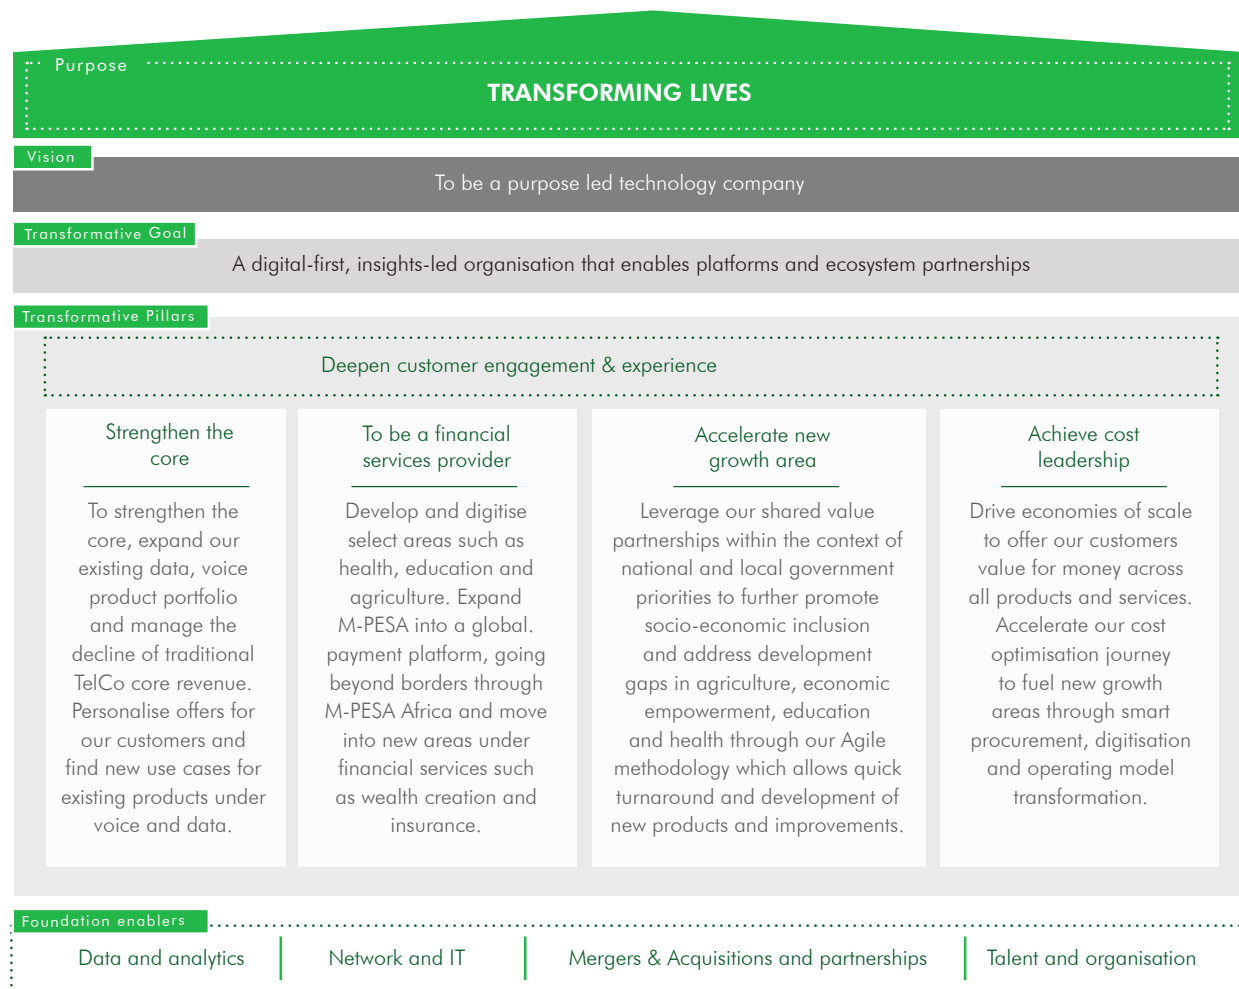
Purpose

TRANSFORMING LIVES

Vision

To be a purpose led technology company

Transformative Goal

A digital-first, insights-led organisation that enables platforms and ecosystem partnerships

Transformative Pillars

Deepen customer engagement & experience

Strengthen the core

To strengthen the core, expand our existing data, voice product portfolio and manage the decline of traditional TelCo core revenue. Personalise offers for our customers and find new use cases for existing products under voice and data.

To be a financial services provider

Develop and digitise select areas such as health, education and agriculture. Expand M-PESA into a global. payment platform, going beyond borders through M-PESA Africa and move into new areas under financial services such as wealth creation and insurance.

Accelerate new growth area

Leverage our shared value partnerships within the context of national and local government priorities to further promote socio-economic inclusion and address development gaps in agriculture, economic empowerment, education and health through our Agile methodology which allows quick turnaround and development of new products and improvements.

Achieve cost leadership

Drive economies of scale to offer our customers value for money across all products and services. Accelerate our cost optimisation journey to fuel new growth areas through smart procurement, digitisation and operating model transformation.

Foundation enablers

Data and analytics

Network and IT

Mergers & Acquisitions and partnerships

Talent and organisation